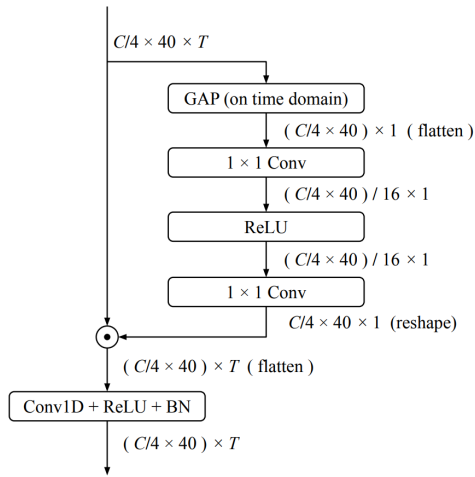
$C/4 \times 40 \times T$

GAP (on time domain)

$(C/4 \times 40) \times 1$ ( flatten )

$1 \times 1$ Conv

$(C/4 \times 40) / 16 \times 1$

ReLU

$(C/4 \times 40) / 16 \times 1$

$1 \times 1$ Conv

$C/4 \times 40 \times 1$ (reshape)

$\odot$

$(C/4 \times 40) \times T$ ( flatten )

Conv1D + ReLU + BN

$(C/4 \times 40) \times T$